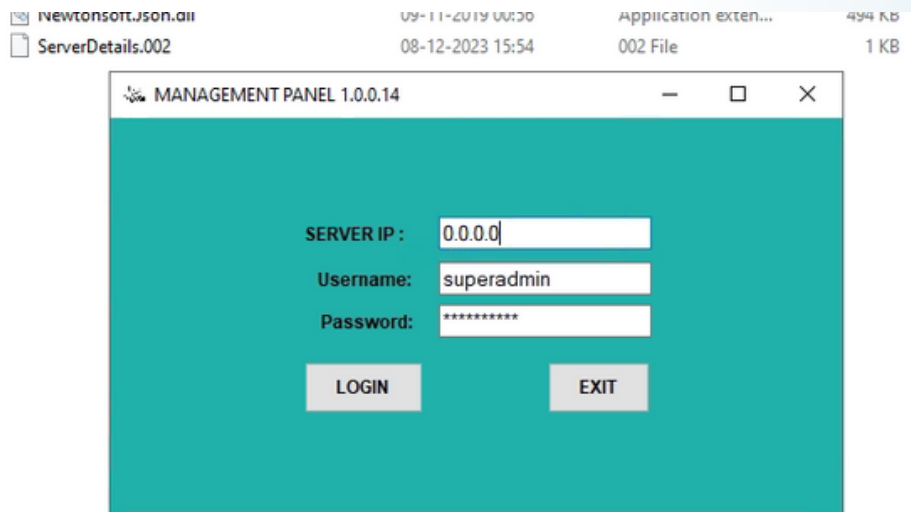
Newtonsoft.Json.dll 09-11-2019 00:56 Application exten... 494 KB
ServerDetails.002 08-12-2023 15:54 002 File 1 KB

MANAGEMENT PANEL 1.0.0.14

SERVER IP : 0.0.0.0
Username: superadmin
Password: **********

LOGIN
EXIT